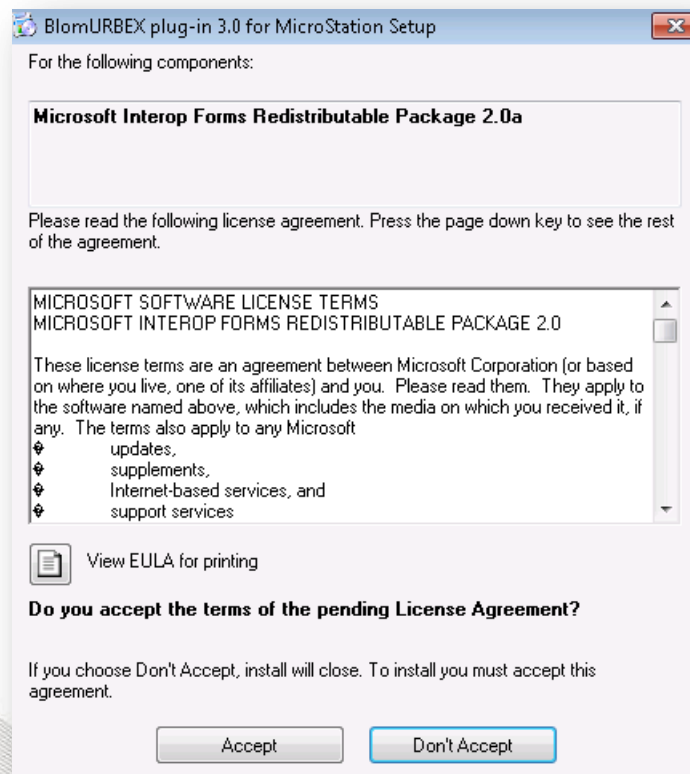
BlomURBEX plug-in 3.0 for MicroStation Setup

For the following components:

Microsoft Interop Forms Redistributable Package 2.0a

Please read the following license agreement. Press the page down key to see the rest of the agreement.

MICROSOFT SOFTWARE LICENSE TERMS
MICROSOFT INTEROP FORMS REDISTRIBUTABLE PACKAGE 2.0

These license terms are an agreement between Microsoft Corporation (or based on where you live, one of its affiliates) and you. Please read them. They apply to the software named above, which includes the media on which you received it, if any. The terms also apply to any Microsoft
� updates,
� supplements,
� Internet-based services, and
� support services

View EULA for printing

Do you accept the terms of the pending License Agreement?

If you choose Don't Accept, install will close. To install you must accept this agreement.

Accept

Don't Accept